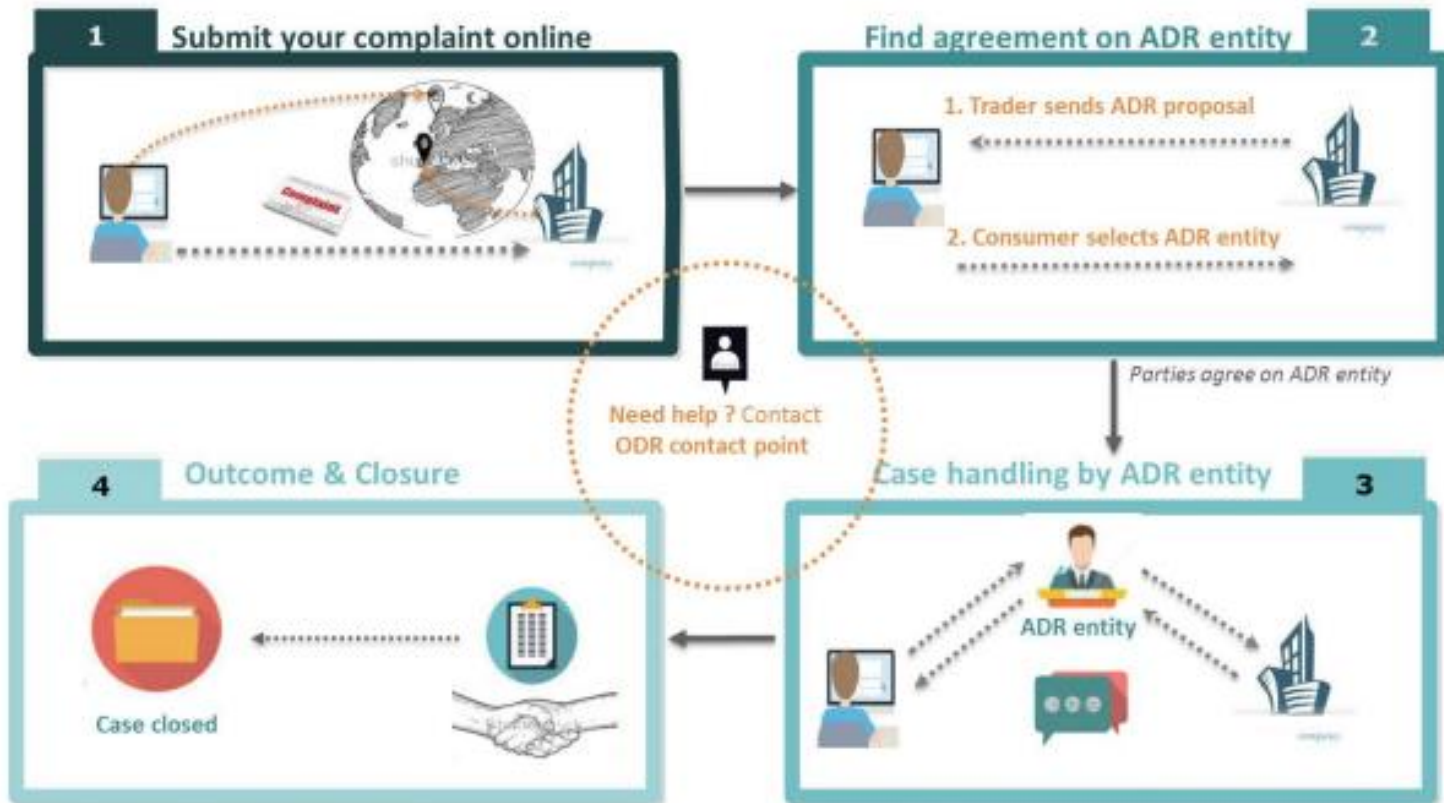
1 Submit your complaint online

Complaint

Find agreement on ADR entity 2

1. Trader sends ADR proposal

2. Consumer selects ADR entity

Parties agree on ADR entity

Need help ? Contact ODR contact point

4 Outcome & Closure

Case closed

Case handling by ADR entity 3

ADR entity